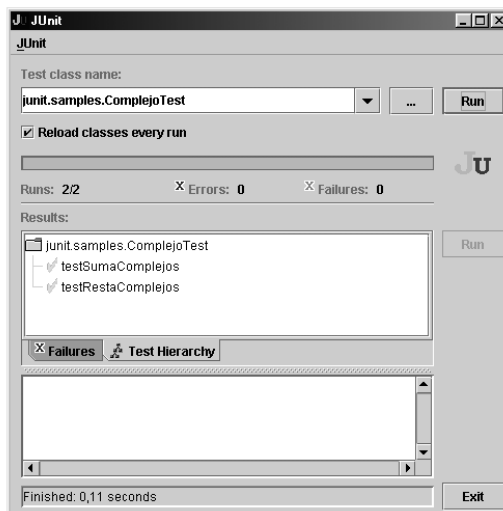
JUnit

JUnit

Test class name:

junit.samples.ComplejoTest

...

Run

Reload classes every run

JU

Runs: 2/2

Errors: 0

Failures: 0

Results:

junit.samples.ComplejoTest

testSumaComplejos

testRestaComplejos

Run

Failures

Test Hierarchy

Finished: 0,11 seconds

Exit